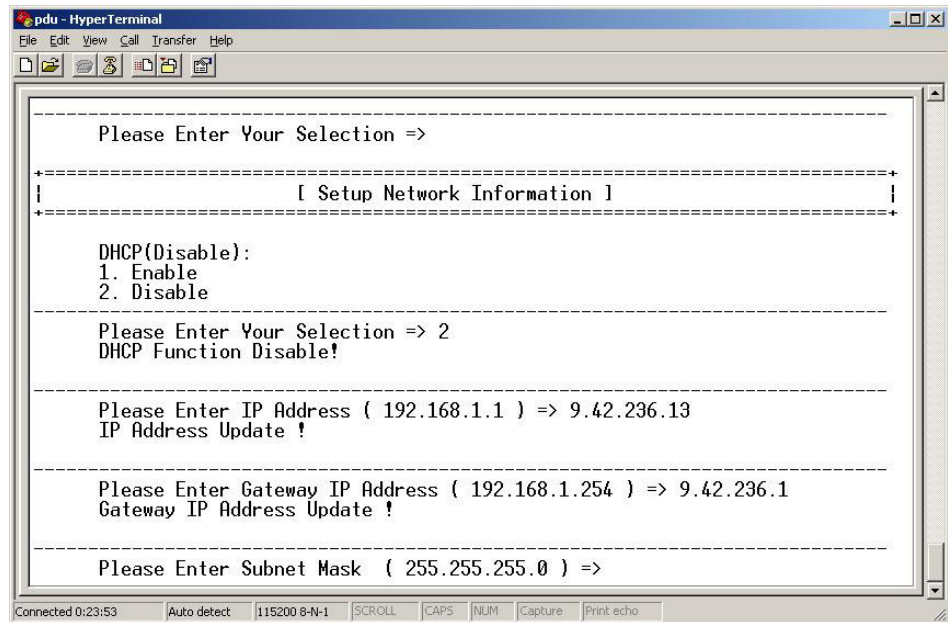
pdu - HyperTerminal

File Edit View Call Transfer Help

Please Enter Your Selection =>

[ Setup Network Information ]

DHCP(Disable):
1. Enable
2. Disable

Please Enter Your Selection => 2
DHCP Function Disable!

Please Enter IP Address ( 192.168.1.1 ) => 9.42.236.13
IP Address Update !

Please Enter Gateway IP Address ( 192.168.1.254 ) => 9.42.236.1
Gateway IP Address Update !

Please Enter Subnet Mask ( 255.255.255.0 ) =>

Connected 0:23:53 | Auto detect | 115200 8-N-1 | SCROLL | CAPS | NUM | Capture | Print echo